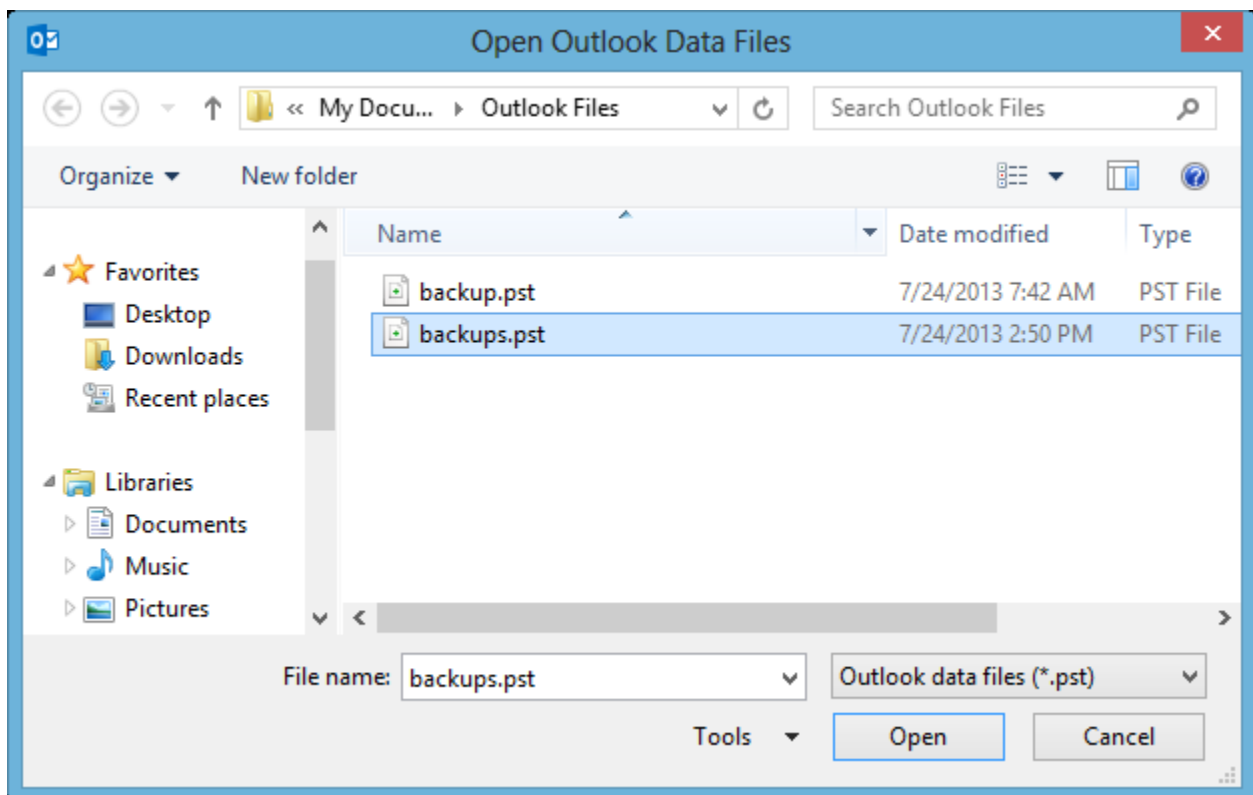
Open Outlook Data Files

« My Docu... ▸ Outlook Files

Search Outlook Files

Organize ▾ New folder

Favorites
Desktop
Downloads
Recent places

Libraries
Documents
Music
Pictures

| Name | Date modified | Type |
|---|---|---|
| backup.pst | 7/24/2013 7:42 AM | PST File |
| backups.pst | 7/24/2013 2:50 PM | PST File |

File name: backups.pst

Outlook data files (*.pst)

Tools ▾ Open Cancel